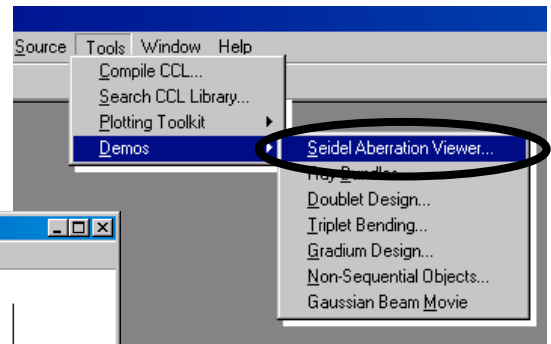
Source Tools Window Help
Compile CCL...
Search CCL Library...
Plotting Toolkit
Demos
Seidel Aberration Viewer...
Ray Bundles
Doublet Design...
Triplet Bending...
Gradium Design...
Non-Sequential Objects...
Gaussian Beam Movie